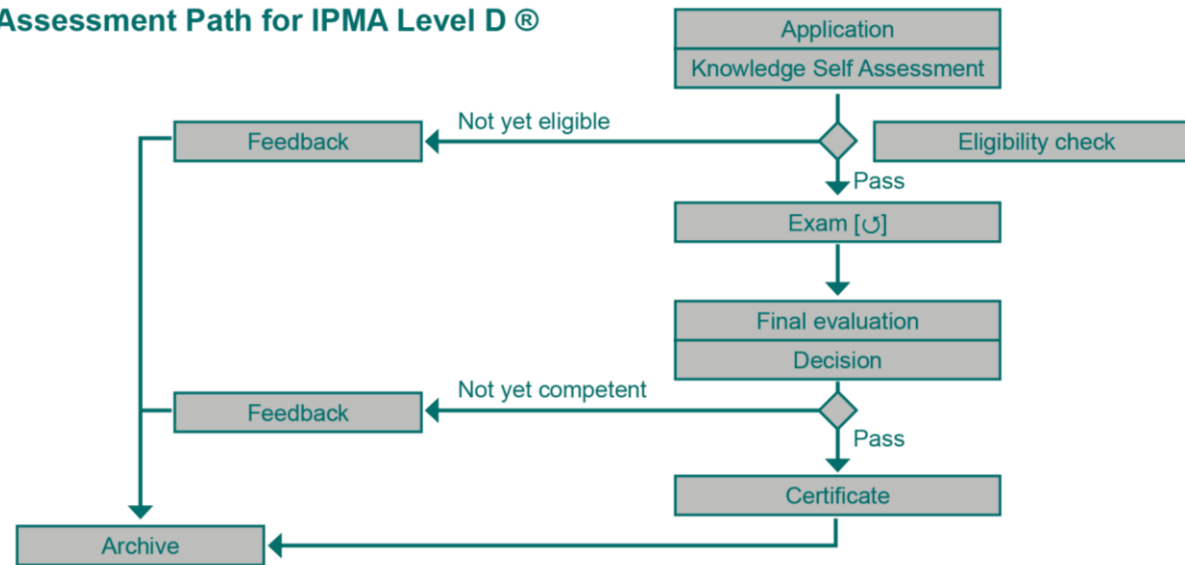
Assessment Path for IPMA Level D ®

Application

Knowledge Self Assessment

Not yet eligible

Feedback

Eligibility check

Pass

Exam [↺]

Final evaluation

Decision

Not yet competent

Feedback

Pass

Certificate

Archive